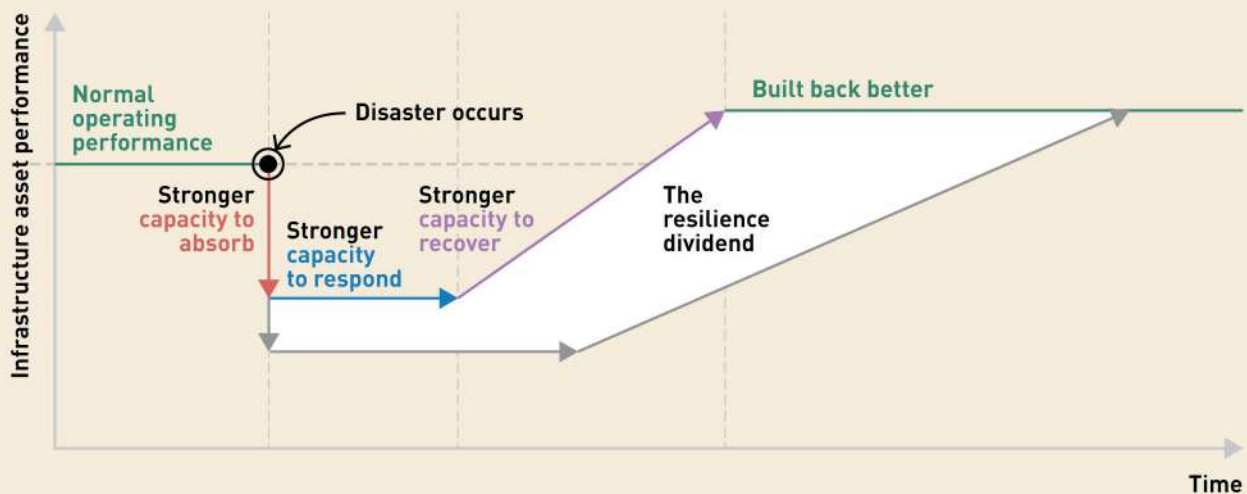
Infrastructure asset performance

Normal operating performance

Disaster occurs

Built back better

Stronger capacity to absorb

Stronger capacity to respond

Stronger capacity to recover

The resilience dividend

Time